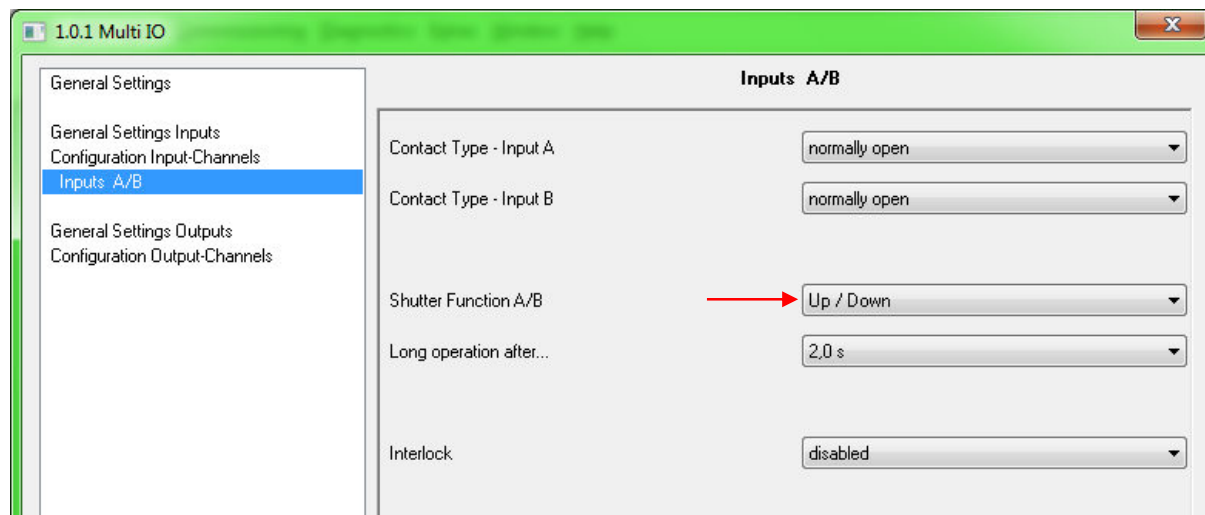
1.0.1 Multi IO

General Settings

General Settings Inputs
Configuration Input-Channels
Inputs A/B

General Settings Outputs
Configuration Output-Channels

Inputs A/B

Contact Type - Input A | normally open

Contact Type - Input B | normally open

Shutter Function A/B | Up / Down

Long operation after... | 2,0 s

Interlock | disabled